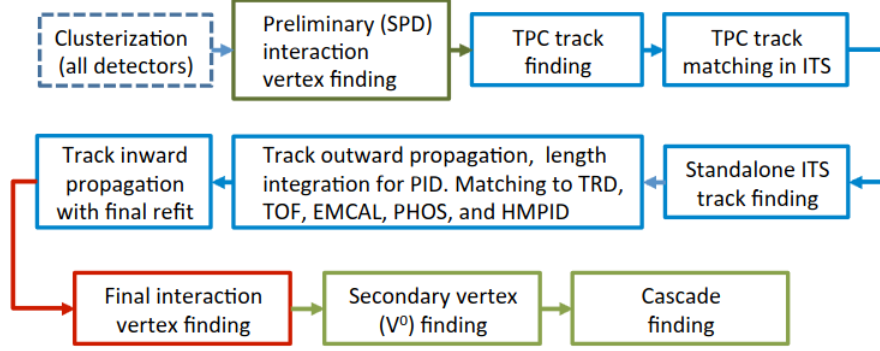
Clusterization (all detectors)

Preliminary (SPD) interaction vertex finding

TPC track finding

TPC track matching in ITS

Standalone ITS track finding

Track outward propagation, length integration for PID. Matching to TRD, TOF, EMCAL, PHOS, and HMPID

Track inward propagation with final refit

Final interaction vertex finding

Secondary vertex ($V^0$) finding

Cascade finding